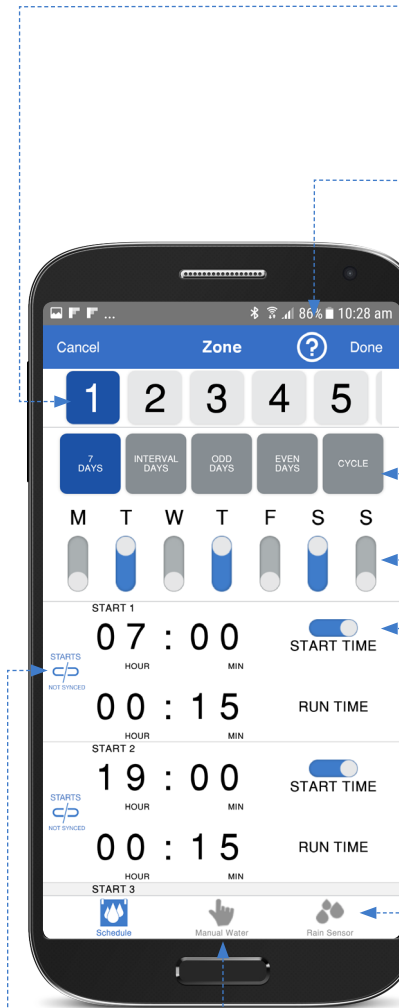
86% 10:28 am

Cancel Zone ? Done

1 2 3 4 5

7 DAYS
INTERVAL DAYS
ODD DAYS
EVEN DAYS
CYCLE

M T W T F S S

START 1
07 : 00
HOUR MIN
START TIME

STARTS
NOT SYNCED

00 : 15
HOUR MIN
RUN TIME

START 2
19 : 00
HOUR MIN
START TIME

STARTS
NOT SYNCED

00 : 15
HOUR MIN
RUN TIME

START 3

Schedule
Manual Water
Rain Sensor